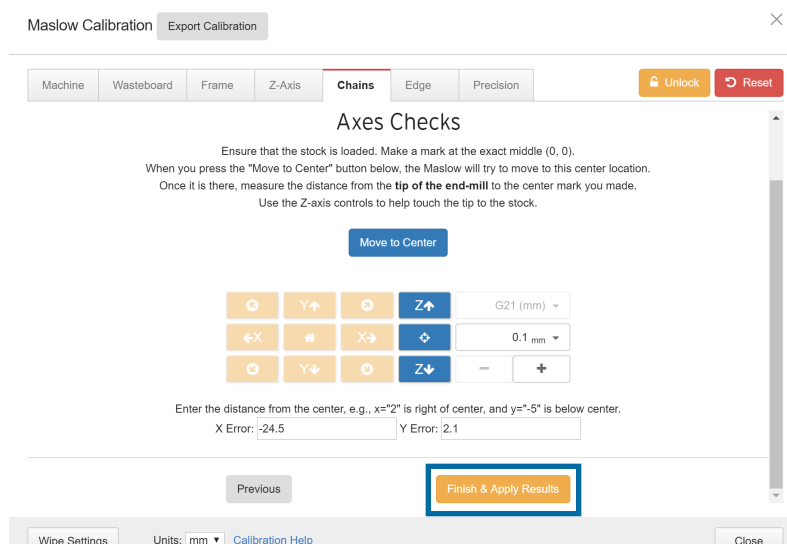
Maslow Calibration Export Calibration

×

Machine Wasteboard Frame Z-Axis Chains Edge Precision

Unlock Reset

Axes Checks

Ensure that the stock is loaded. Make a mark at the exact middle (0, 0).
When you press the "Move to Center" button below, the Maslow will try to move to this center location.
Once it is there, measure the distance from the **tip of the end-mill** to the center mark you made.
Use the Z-axis controls to help touch the tip to the stock.

Move to Center

Y↑ Z↑ G21 (mm)

←X X→ 0.1 mm

Y↓ Z↓ − +

Enter the distance from the center, e.g., x="2" is right of center, and y="-5" is below center.
X Error: -24.5 Y Error: 2.1

Previous Finish & Apply Results

Wipe Settings Units: mm Calibration Help Close